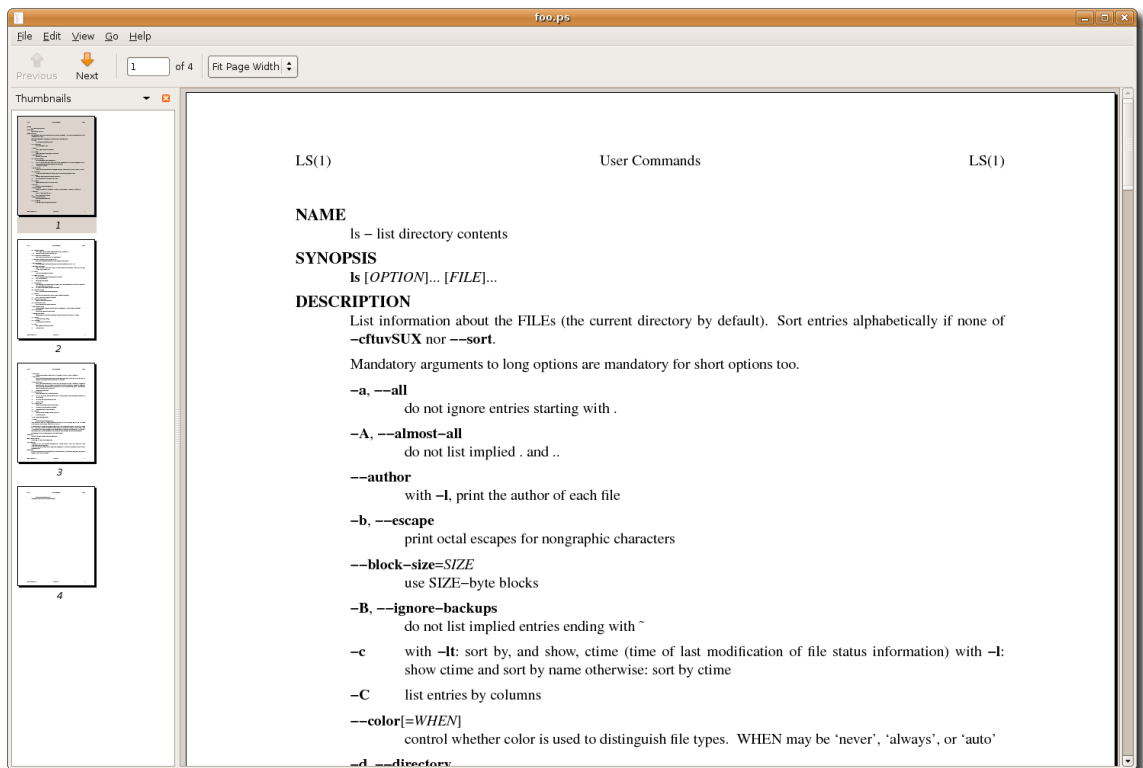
foo.ps

File Edit View Go Help

Previous Next 1 of 4 Fit Page Width

Thumbnails

1

2

3

4

LS(1) User Commands LS(1)

NAME
ls − list directory contents

SYNOPSIS
ls [OPTION]... [FILE]...

DESCRIPTION
List information about the FILEs (the current directory by default). Sort entries alphabetically if none of −cftuvSUX nor −−sort.

Mandatory arguments to long options are mandatory for short options too.

−a, −−all
do not ignore entries starting with .

−A, −−almost−all
do not list implied . and ..

−−author
with −l, print the author of each file

−b, −−escape
print octal escapes for nongraphic characters

−−block−size=SIZE
use SIZE−byte blocks

−B, −−ignore−backups
do not list implied entries ending with ~

−c with −lt: sort by, and show, ctime (time of last modification of file status information) with −l: show ctime and sort by name otherwise: sort by ctime

−C list entries by columns

−−color[=WHEN]
control whether color is used to distinguish file types. WHEN may be 'never', 'always', or 'auto'

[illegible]